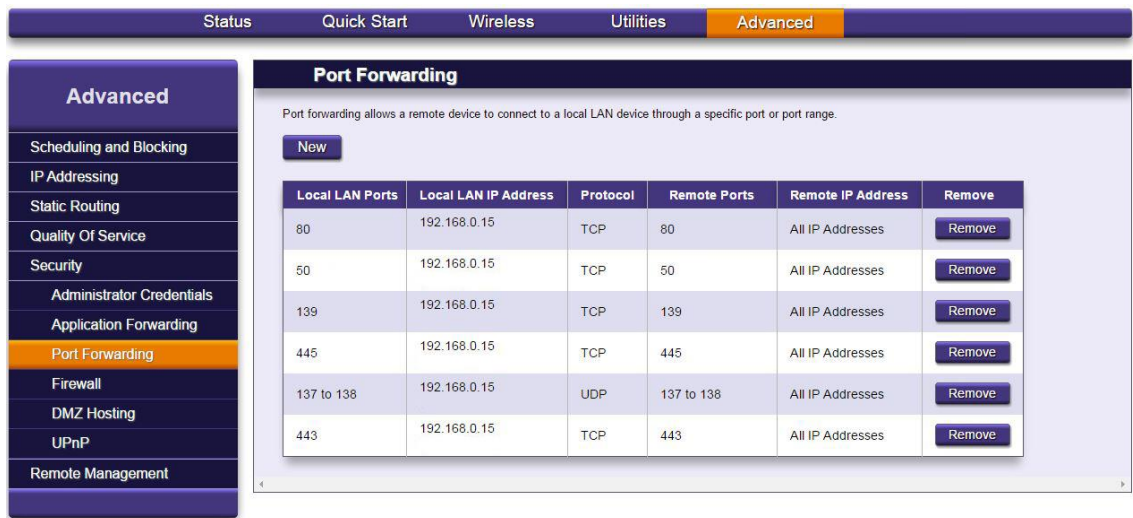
Status Quick Start Wireless Utilities Advanced

Advanced

Scheduling and Blocking
IP Addressing
Static Routing
Quality Of Service
Security
Administrator Credentials
Application Forwarding
Port Forwarding
Firewall
DMZ Hosting
UPnP
Remote Management

Port Forwarding

Port forwarding allows a remote device to connect to a local LAN device through a specific port or port range.

New

| Local LAN Ports | Local LAN IP Address | Protocol | Remote Ports | Remote IP Address | Remove |
|---|---|---|---|---|---|
| 80 | 192.168.0.15 | TCP | 80 | All IP Addresses | Remove |
| 50 | 192.168.0.15 | TCP | 50 | All IP Addresses | Remove |
| 139 | 192.168.0.15 | TCP | 139 | All IP Addresses | Remove |
| 445 | 192.168.0.15 | TCP | 445 | All IP Addresses | Remove |
| 137 to 138 | 192.168.0.15 | UDP | 137 to 138 | All IP Addresses | Remove |
| 443 | 192.168.0.15 | TCP | 443 | All IP Addresses | Remove |